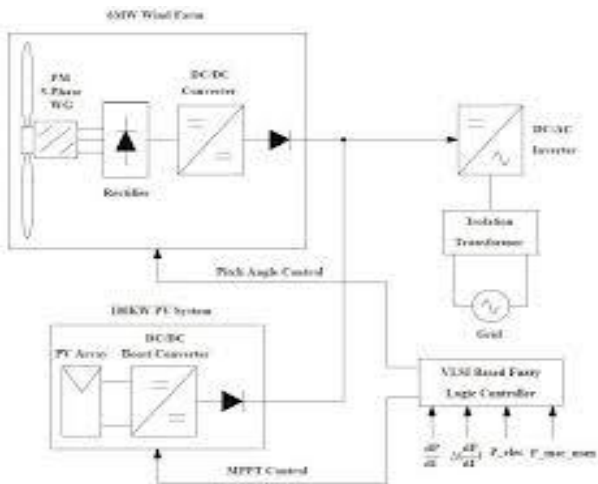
6MW Wind Farm

PM
3-Phase
WG

Rectifier

DC/DC
Converter

DC/AC
Inverter

Isolation
Transformer

Grid

Pitch Angle Control

100KW PV System

DC/DC
Boost Converter

PV Array

VLSI Based Fuzzy
Logic Controller

$\frac{dP}{dt}$ $\Delta\left(\frac{dP}{dt}\right)$ P_elec P_mec_max

MPPT Control